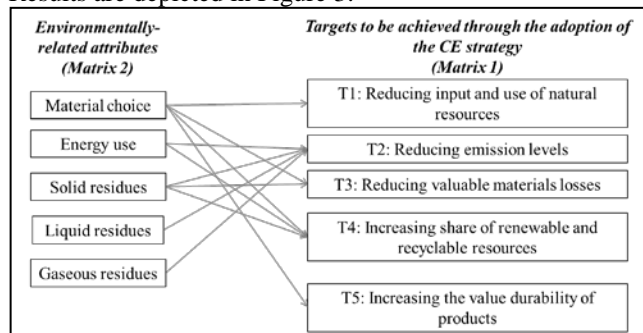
results are depicted in Figure 3.

Environmentally-related attributes (Matrix 2)

Targets to be achieved through the adoption of the CE strategy (Matrix 1)

Material choice

Energy use

Solid residues

Liquid residues

Gaseous residues

T1: Reducing input and use of natural resources

T2: Reducing emission levels

T3: Reducing valuable materials losses

T4: Increasing share of renewable and recyclable resources

T5: Increasing the value durability of products